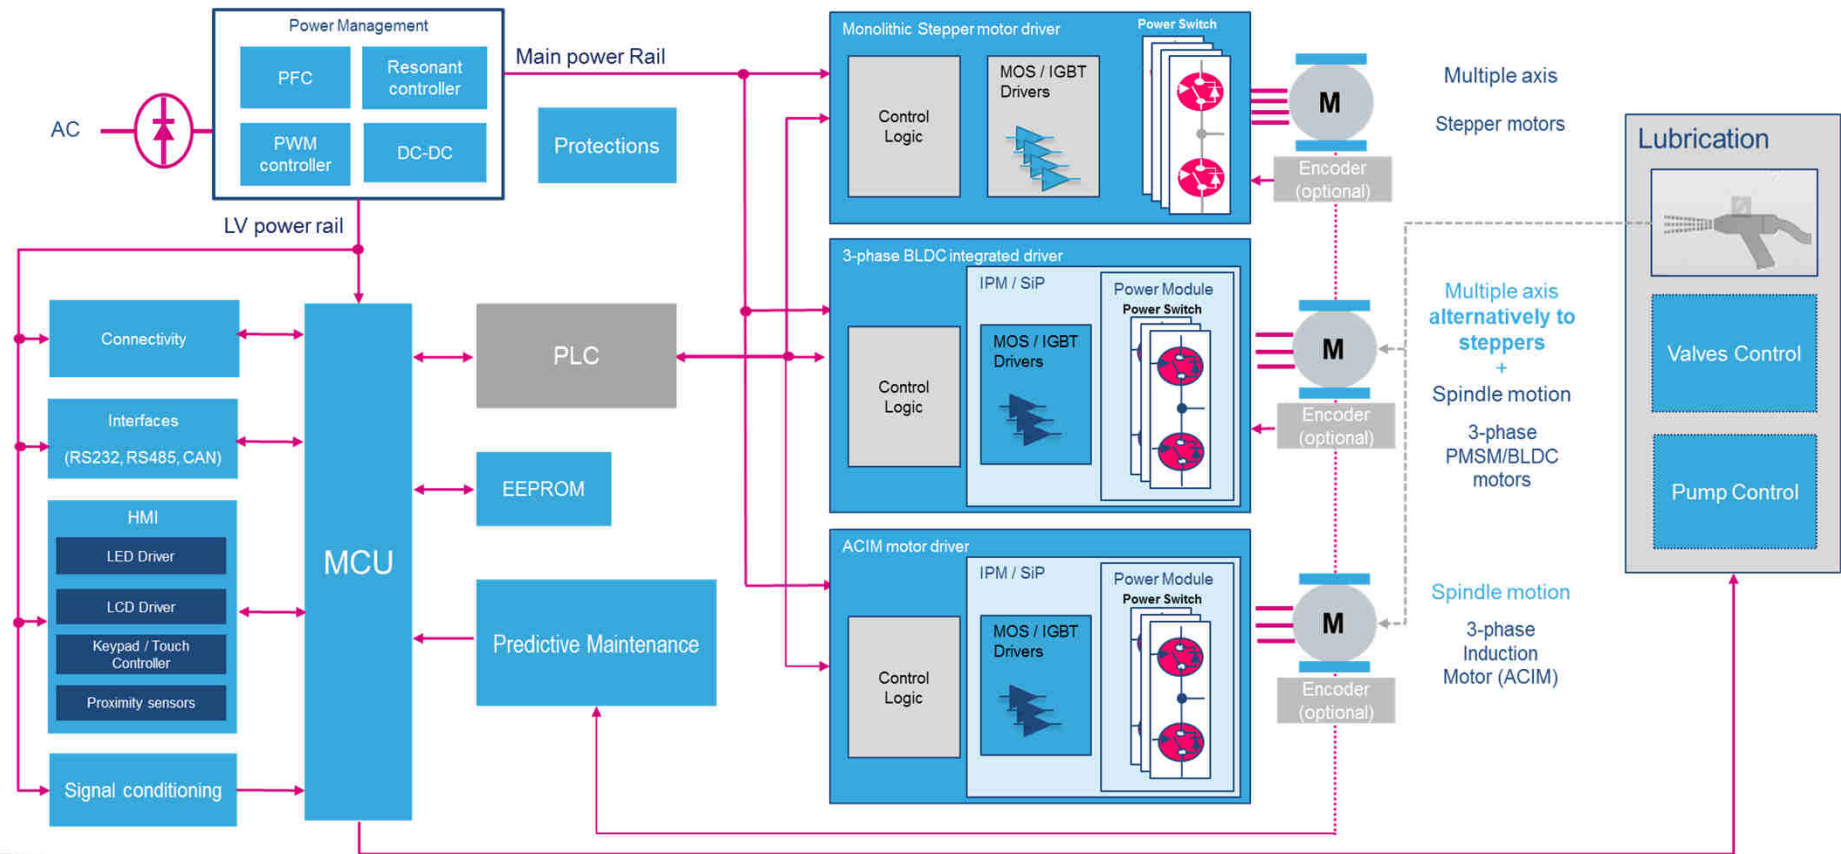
Power Management

PFC

Resonant controller

PWM controller

DC-DC

AC

Main power Rail

Protections

LV power rail

Connectivity

Interfaces

(RS232, RS485, CAN)

HMI

LED Driver

LCD Driver

Keypad / Touch Controller

Proximity sensors

Signal conditioning

MCU

PLC

EEPROM

Predictive Maintenance

Monolithic Stepper motor driver

Control Logic

MOS / IGBT Drivers

Power Switch

M

Encoder (optional)

Multiple axis

Stepper motors

3-phase BLDC integrated driver

IPM / SiP

Control Logic

MOS / IGBT Drivers

Power Module

Power Switch

M

Encoder (optional)

Multiple axis alternatively to steppers + Spindle motion

3-phase PMSM/BLDC motors

ACIM motor driver

IPM / SiP

Control Logic

MOS / IGBT Drivers

Power Module

Power Switch

M

Encoder (optional)

Spindle motion

3-phase Induction Motor (ACIM)

Lubrication

Valves Control

Pump Control